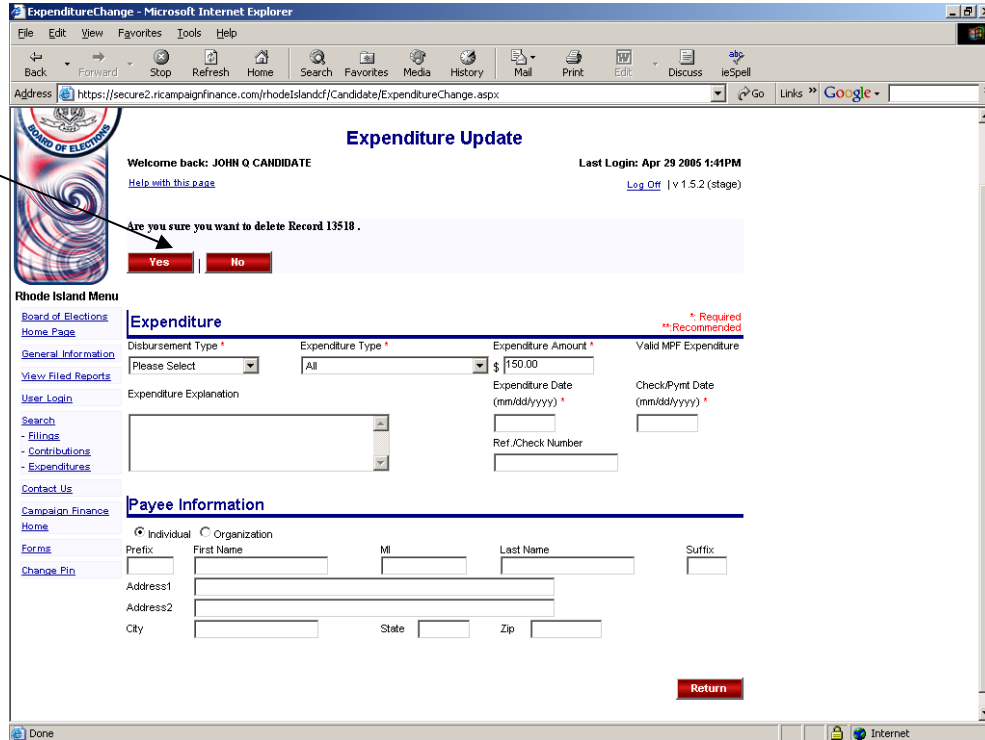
ExpenditureChange - Microsoft Internet Explorer

File Edit View Favorites Tools Help

Back Forward Stop Refresh Home Search Favorites Media History Mail Print Edit Discuss ieSpell

Address https://secure2.ricampaignfinance.com/rhodeIslandcf/Candidate/ExpenditureChange.aspx Go Links Google

BOARD OF ELECTIONS

Expenditure Update

Welcome back: JOHN Q CANDIDATE

Last Login: Apr 29 2005 1:41PM

Help with this page

Log Off | v 1.5.2 (stage)

Are you sure you want to delete Record 13518 .

Yes | No

Rhode Island Menu

Board of Elections Home Page

General Information

View Filed Reports

User Login

Search
- Filings
- Contributions
- Expenditures

Contact Us

Campaign Finance Home

Forms

Change Pin

Expenditure

*: Required
**:Recommended

Disbursement Type *
Please Select

Expenditure Type *
All

Expenditure Amount *
$ 150.00

Valid MPF Expenditure

Expenditure Explanation

Expenditure Date (mm/dd/yyyy) *

Check/Pymt Date (mm/dd/yyyy) *

Ref./Check Number

Payee Information

Individual Organization

Prefix First Name MI Last Name Suffix

Address1

Address2

City State Zip

Return

Done Internet